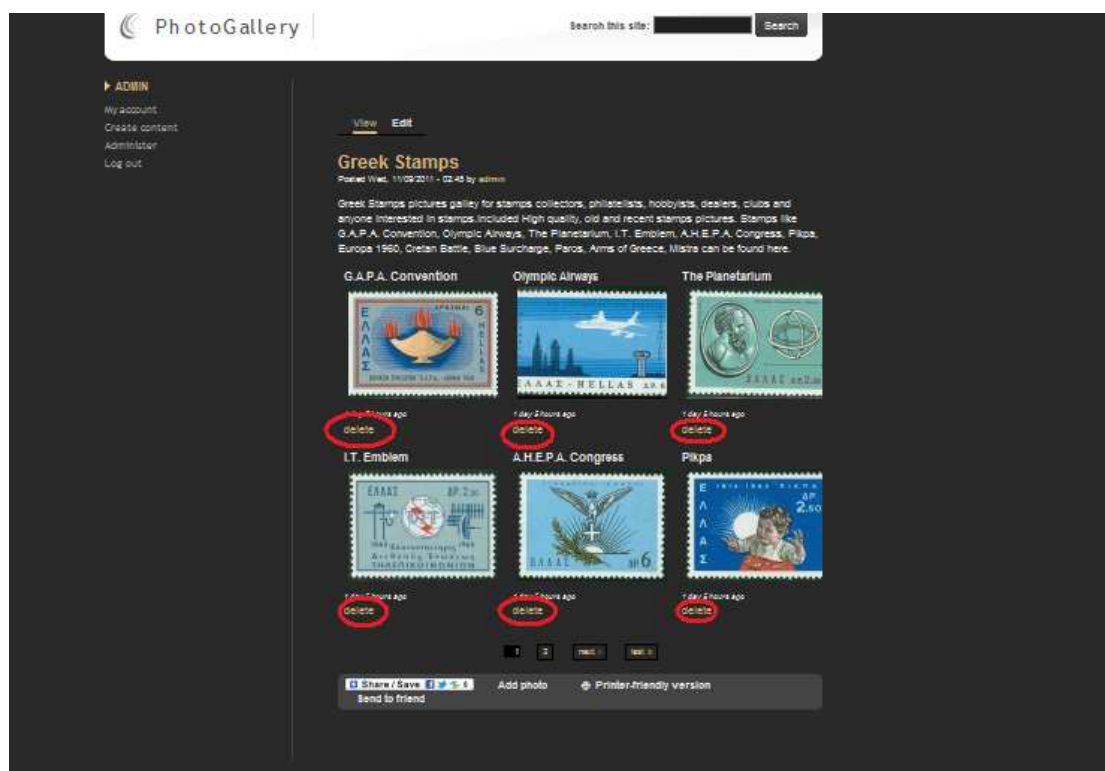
PhotoGallery

Search this site: Search

ADMIN
My account
Create content
Administer
Log out

View Edit

Greek Stamps

Posted Wed, 11/09/2011 - 02:45 by admin

Greek Stamps pictures galley for stamps collectors, philatelists, hobbyists, dealers, clubs and anyone interested in stamps.Included High quality, old and recent stamps pictures. Stamps like G.A.P.A. Convention, Olympic Airways, The Planetarium, I.T. Emblem, A.H.E.P.A. Congress, Pikpa, Europa 1960, Cretan Battle, Blue Surcharge, Paros, Arms of Greece, Mistra can be found here.

G.A.P.A. Convention

ΕΛΛΑΣ 6 HELLAS

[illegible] ago
delete

Olympic Airways

ΕΛΛΑΣ - HELLAS ΔΡ.6

1 day 2 hours ago
delete

The Planetarium

ΕΛΛΑΣ ΔΡ.2.50

1 day 2 hours ago
delete

I.T. Emblem

ΕΛΛΑΣ ΔΡ.2.50

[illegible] ago
delete

A.H.E.P.A. Congress

ΕΛΛΑΣ ΔΡ 6

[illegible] ago
delete

Pikpa

ΕΛΛΑΣ ΔΡ 2.50

1 day 2 hours ago
delete

1 2 next › last »

Share / Save
Add photo
Printer-friendly version
Send to friend